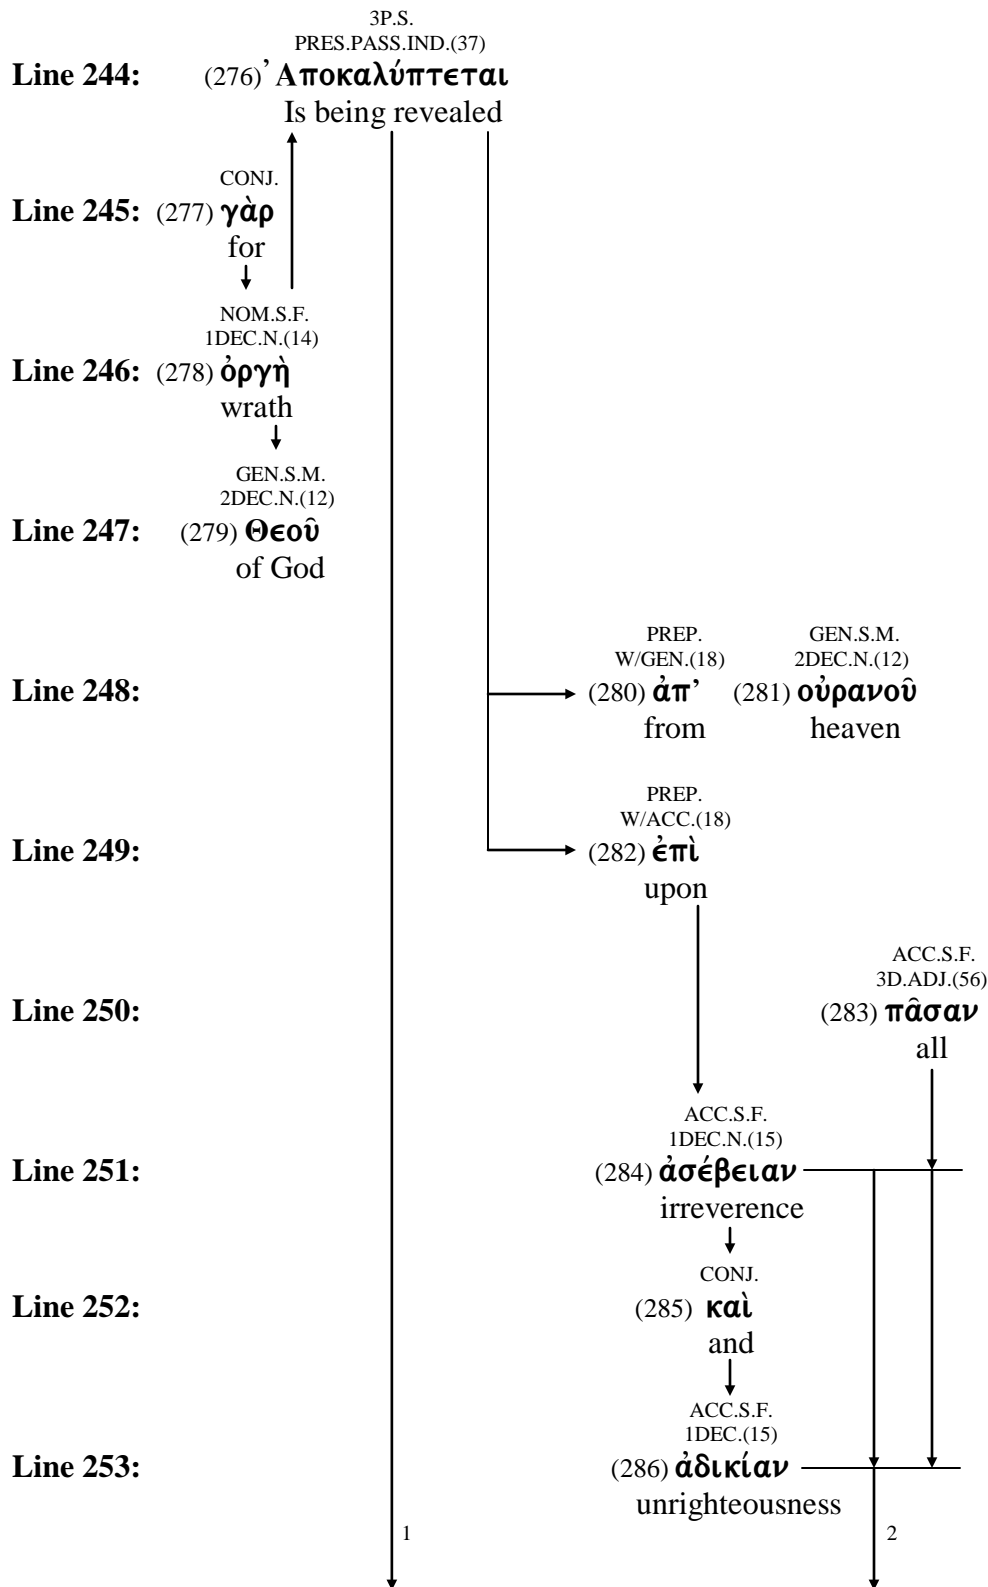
3P.S.
PRES.PASS.IND.(37)
Line 244: (276)᾿Αποκαλύπτεται
Is being revealed

CONJ.
Line 245: (277) γὰρ
for

NOM.S.F.
1DEC.N.(14)
Line 246: (278) ὀργὴ
wrath

GEN.S.M.
2DEC.N.(12)
Line 247: (279) Θεοῦ
of God

PREP.
W/GEN.(18)
GEN.S.M.
2DEC.N.(12)
Line 248: (280) ἀπ' (281) οὐρανοῦ
from heaven

PREP.
W/ACC.(18)
Line 249: (282) ἐπὶ
upon

ACC.S.F.
3D.ADJ.(56)
Line 250: (283) πᾶσαν
all

ACC.S.F.
1DEC.N.(15)
Line 251: (284) ἀσέβειαν
irreverence

CONJ.
Line 252: (285) καὶ
and

ACC.S.F.
1DEC.(15)
Line 253: (286) ἀδικίαν
unrighteousness

1

2